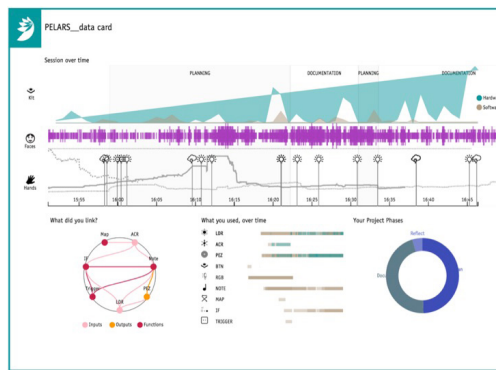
PELARS__data card

Session over time

PLANNING

DOCUMENTATION

PLANNING

DOCUMENTATION

IDE

Hardw

Softw

Faces

Hands

18:00

18:05

18:10

18:15

18:20

18:25

18:30

18:35

18:40

18:45

What did you link?

Map

ACR

IF

Note

Trigger

PEZ

LDR

Inputs

Outputs

Functions

What you used, over time

LDR

ACR

PEZ

BTN

RGB

NOTE

MAP

IF

TRIGGER

Your Project Phases

Reflect

Doc

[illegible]